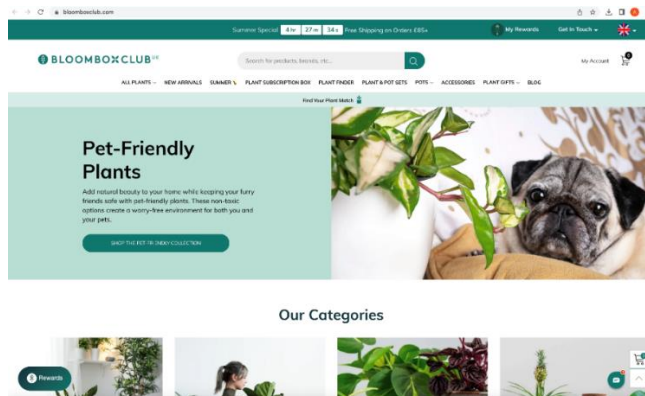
bloomboxclub.com

Summer Special 4 hr 27 m 34 s Free Shipping on Orders £85+

My Rewards Get In Touch

BLOOMBOXCLUB UK

Search for products, brands, etc...

My Account

0

ALL PLANTS NEW ARRIVALS SUMMER PLANT SUBSCRIPTION BOX PLANT FINDER PLANT & POT GIFTS POTS ACCESSORIES PLANT GIFTS BLOG

Find Your Plant Match

Pet-Friendly Plants

Add natural beauty to your home while keeping your furry friends safe with pet-friendly plants. These non-toxic options create a worry-free environment for both you and your pets.

SHOP THE PET-FRIENDLY COLLECTION

Our Categories

Rewards